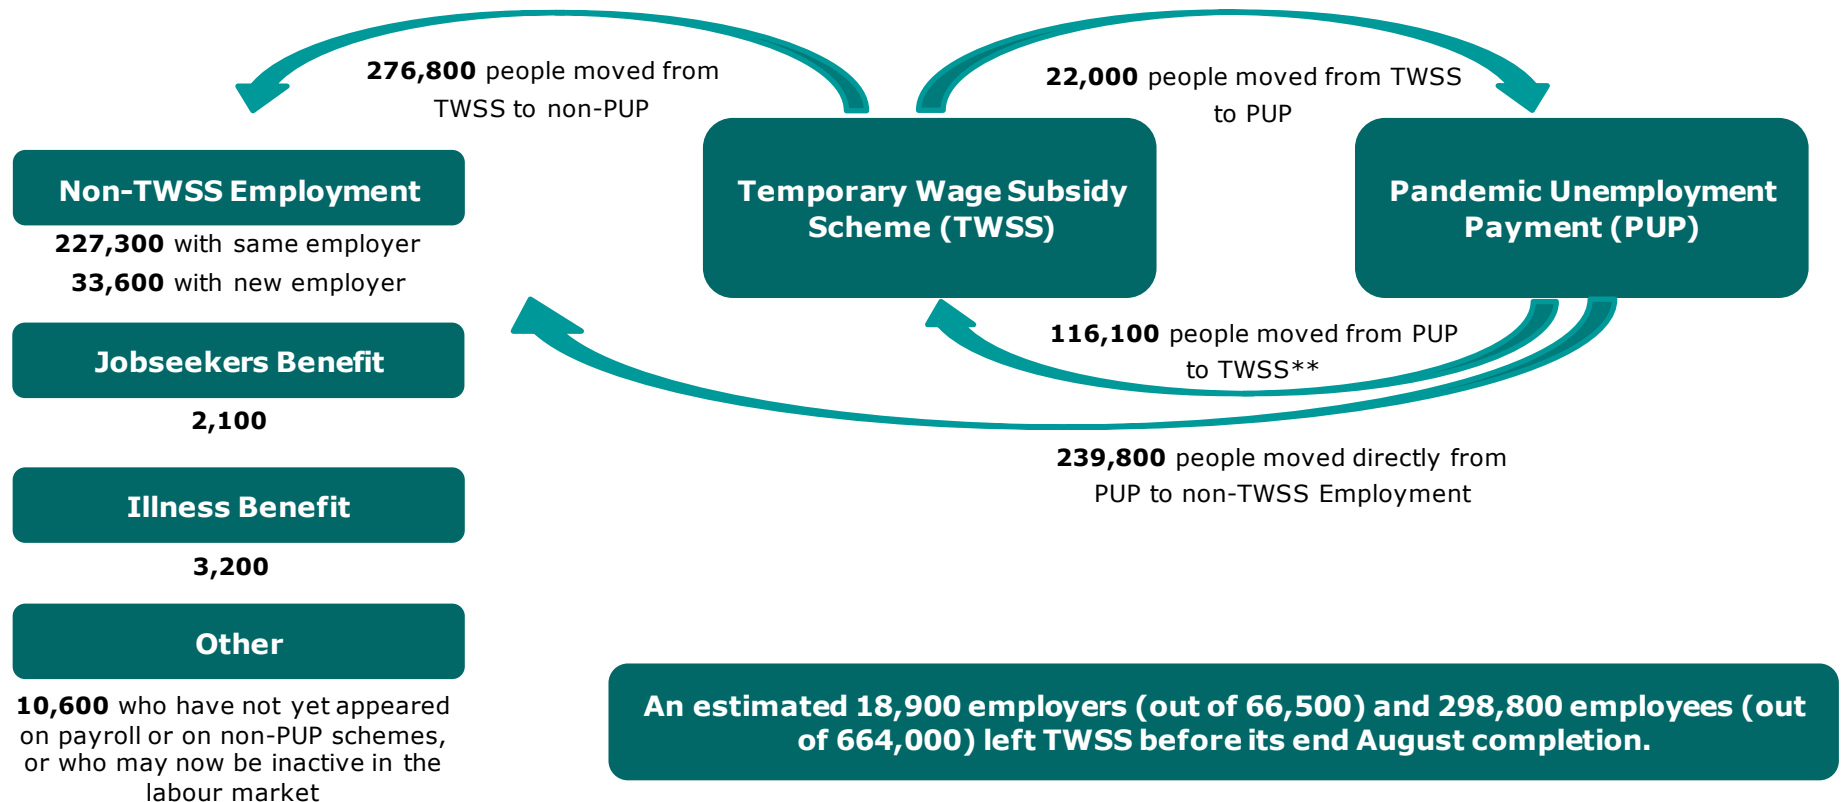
276,800 people moved from TWSS to non-PUP

22,000 people moved from TWSS to PUP

Non-TWSS Employment

227,300 with same employer
33,600 with new employer

Temporary Wage Subsidy Scheme (TWSS)

Pandemic Unemployment Payment (PUP)

Jobseekers Benefit

2,100

116,100 people moved from PUP to TWSS**

239,800 people moved directly from PUP to non-TWSS Employment

Illness Benefit

3,200

Other

10,600 who have not yet appeared on payroll or on non-PUP schemes, or who may now be inactive in the labour market

An estimated 18,900 employers (out of 66,500) and 298,800 employees (out of 664,000) left TWSS before its end August completion.